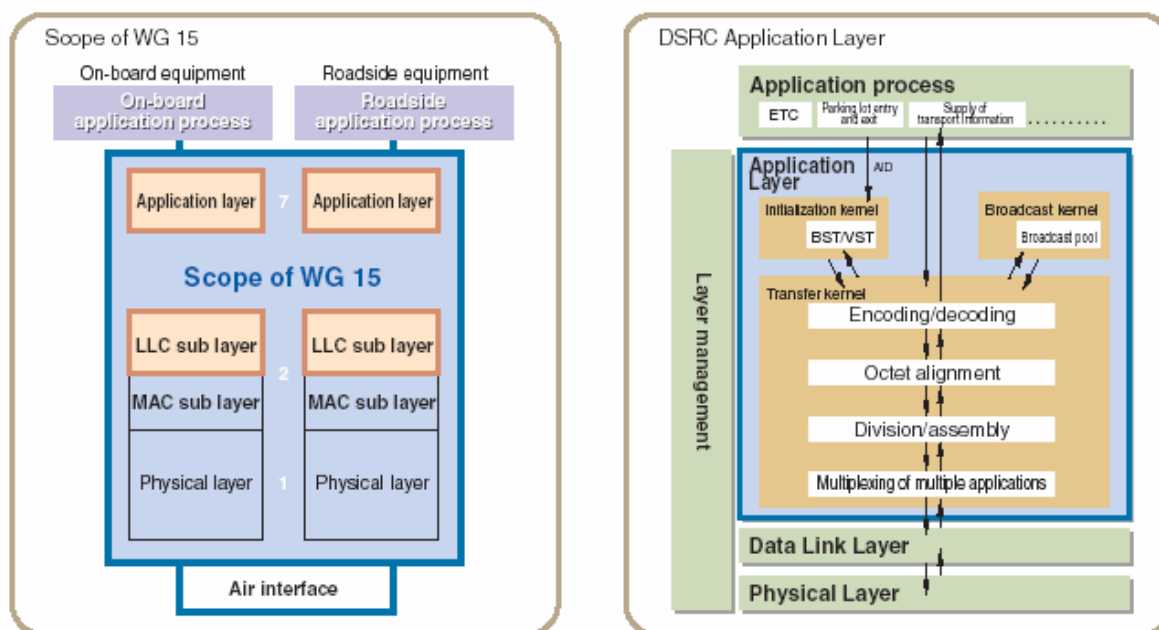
Scope of WG 15

On-board equipment

Roadside equipment

On-board application process

Roadside application process

Application layer

7

Application layer

Scope of WG 15

LLC sub layer

LLC sub layer

2

MAC sub layer

MAC sub layer

Physical layer

1

Physical layer

Air interface

DSRC Application Layer

Application process

ETC

Parking lot entry and exit

Supply of transport information

..........

Layer management

Application Layer

AID

Initialization kernel

BST/VST

Broadcast kernel

Broadcast pool

Transfer kernel

Encoding/decoding

Octet alignment

Division/assembly

Multiplexing of multiple applications

Data Link Layer

Physical Layer